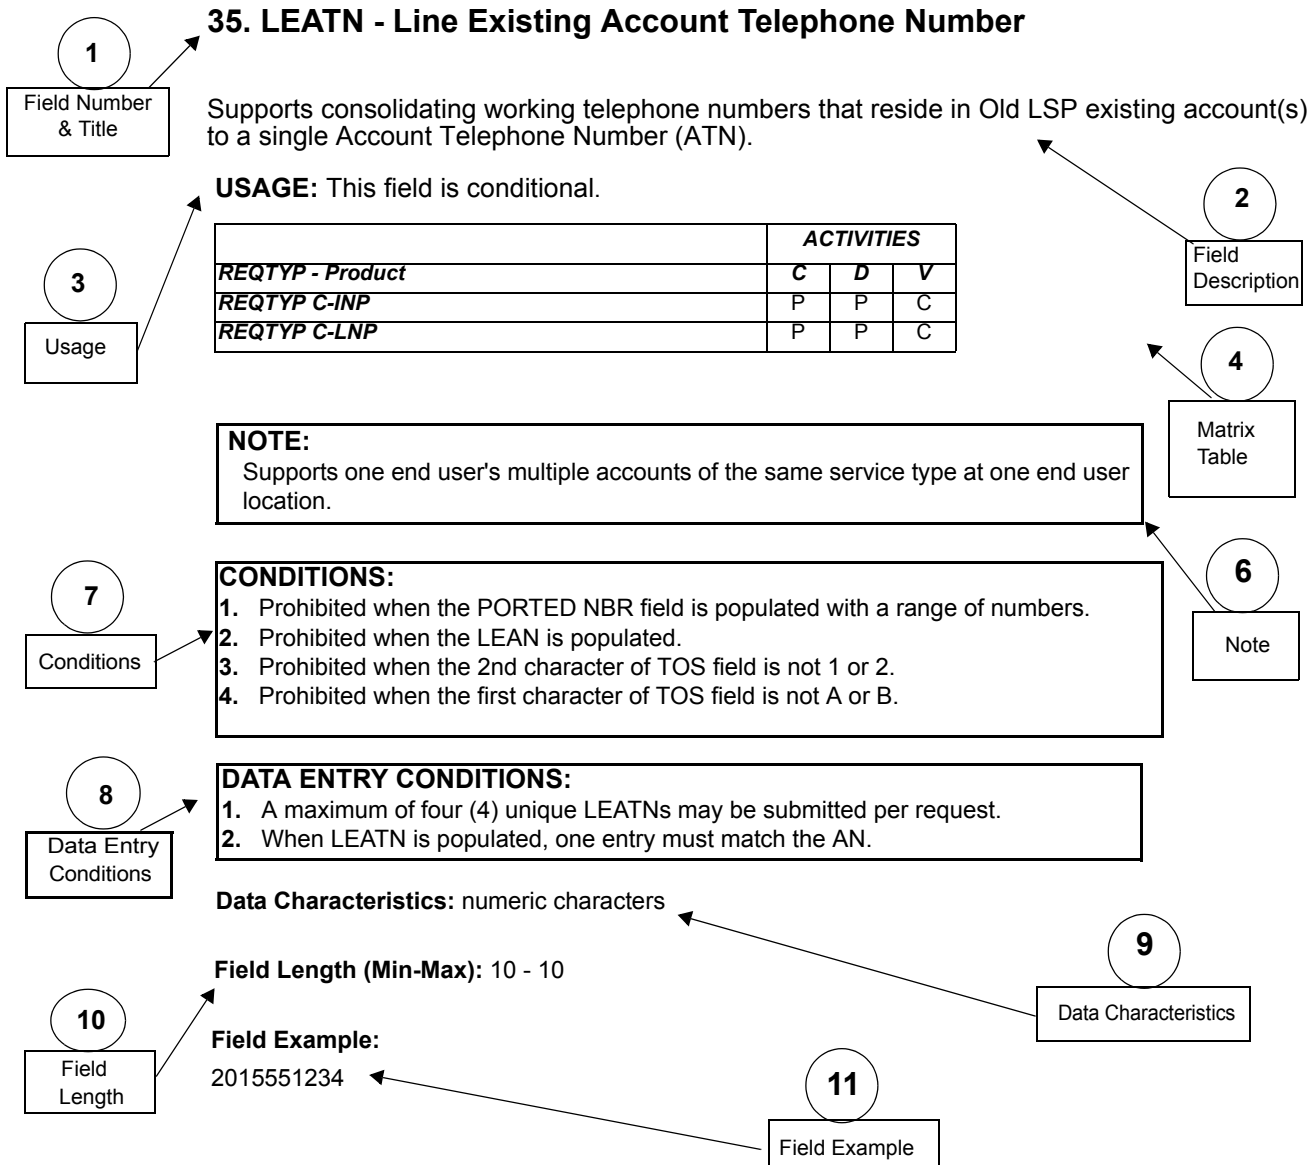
1
Field Number & Title

35. LEATN - Line Existing Account Telephone Number

Supports consolidating working telephone numbers that reside in Old LSP existing account(s) to a single Account Telephone Number (ATN).

2
Field Description

USAGE: This field is conditional.

3
Usage

| | ACTIVITIES | | |
|---|---|---|---|
| REQTYP - Product | C | D | V |
| REQTYP C-INP | P | P | C |
| REQTYP C-LNP | P | P | C |

4
Matrix Table

NOTE:
Supports one end user's multiple accounts of the same service type at one end user location.

6
Note

7
Conditions

CONDITIONS:
1. Prohibited when the PORTED NBR field is populated with a range of numbers.
2. Prohibited when the LEAN is populated.
3. Prohibited when the 2nd character of TOS field is not 1 or 2.
4. Prohibited when the first character of TOS field is not A or B.

8
Data Entry Conditions

DATA ENTRY CONDITIONS:
1. A maximum of four (4) unique LEATNs may be submitted per request.
2. When LEATN is populated, one entry must match the AN.

Data Characteristics: numeric characters

9
Data Characteristics

Field Length (Min-Max): 10 - 10

10
Field Length

Field Example:
2015551234

11
Field Example